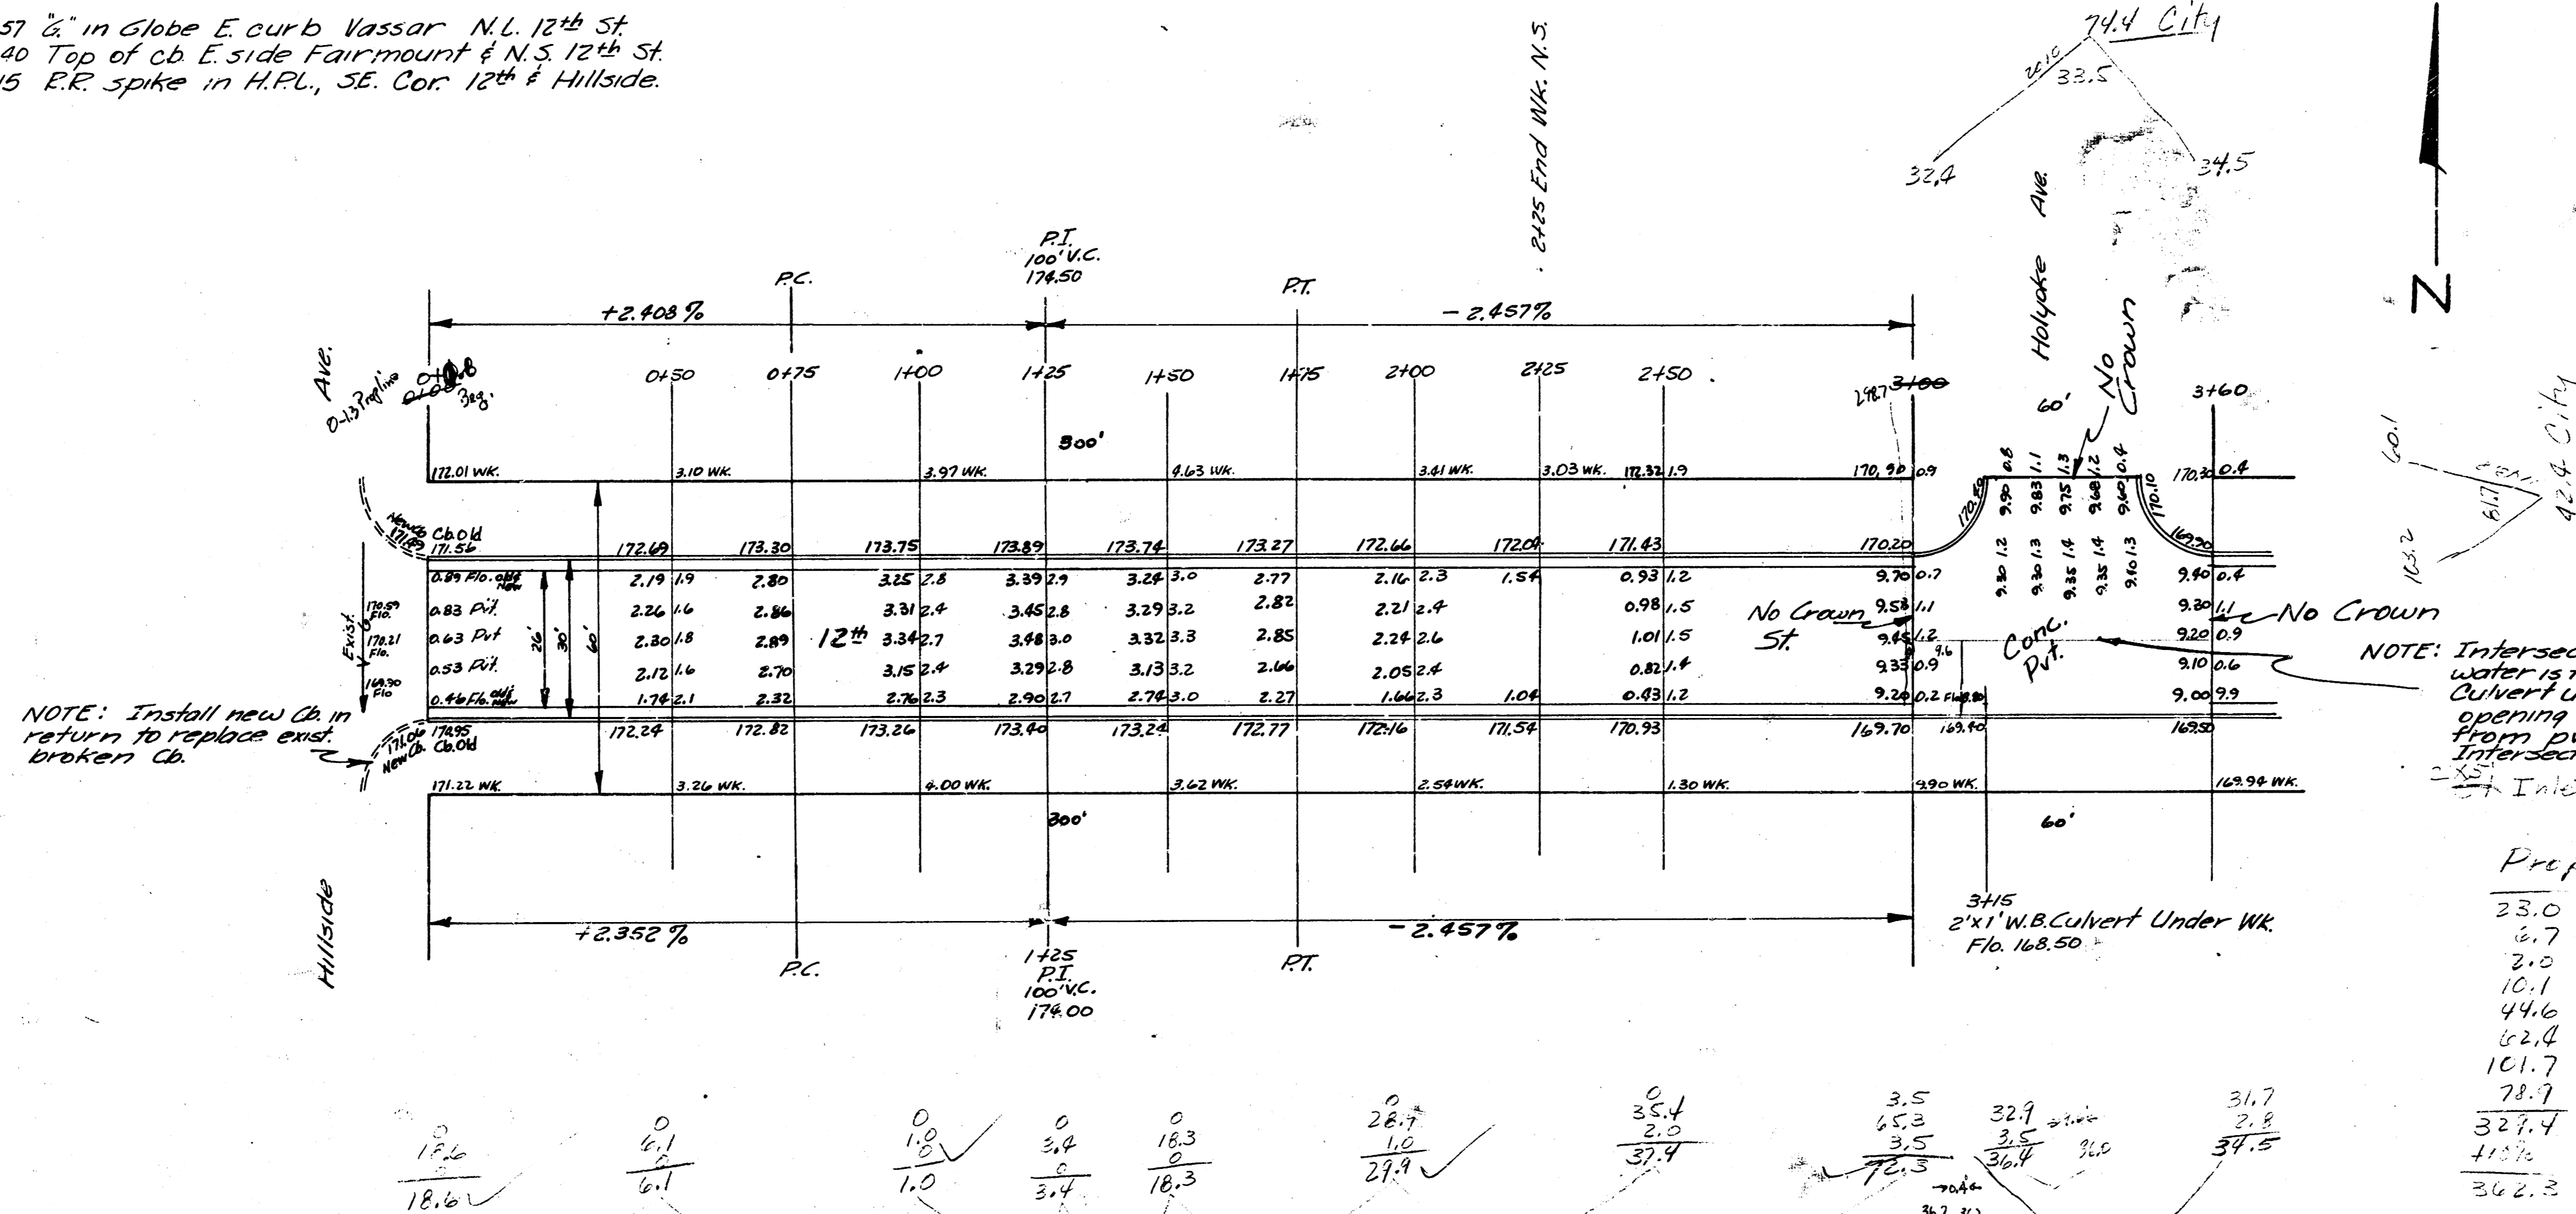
57 "G." in Globe E. curb Vassar N.L. 12th St.
40 Top of cb. E. side Fairmount & N.S. 12th St.
15 R.R. spike in H.P.L., SE. Cor. 12th & Hillside.

74.4 City
26.10 33.5
32.4 34.5

2+25 End Wk. N.S.

P.I. 100' V.C. 174.50
P.C. P.T.
+2.408 % −2.457%

Ave.
0-13 Prop line 0+00 Beg.
0+50 0+75 1+00 1+25 1+50 1+75 2+00 2+25 2+50 2+87 3+00 3+60

Holyoke Ave.
60'
No Crown

300'

172.01 WK. 3.10 WK. 3.97 WK. 4.63 WK. 3.41 WK. 3.03 WK. 172.32 1.9 170.90 0.9 170.30 0.4

New Cb. Cb. Old 171.69 171.56
172.69 173.30 173.75 173.89 173.74 173.27 172.66 172.04 171.43 170.20

0.89 Flo. old New 2.19 1.9 2.80 3.25 2.8 3.39 2.9 3.24 3.0 2.77 2.16 2.3 1.54 0.93 1.2 9.70 0.7 9.40 0.4
0.83 Pvt. 2.26 1.6 2.86 3.31 2.4 3.45 2.8 3.29 3.2 2.82 2.21 2.4 0.98 1.5 9.58 1.1 9.30 1.1
0.63 Pvt 2.30 1.8 2.89 12th 3.34 2.7 3.48 3.0 3.32 3.3 2.85 2.24 2.6 1.01 1.5 9.45 1.2 9.20 0.9
0.53 Pvt. 2.12 1.6 2.70 3.15 2.4 3.29 2.8 3.13 3.2 2.66 2.05 2.4 0.82 1.4 9.33 0.9 9.10 0.6
0.46 Flo. old New 1.74 2.1 2.32 2.76 2.3 2.90 2.7 2.74 3.0 2.27 1.66 2.3 1.04 0.43 1.2 9.26 0.2 Flo. 8.80 9.00 9.9

Exist. 170.59 Flo. 170.21 Flo. 169.90 Flo
26' 30' 60'

170.69 9.90 0.8 9.83 1.1 9.75 1.3 9.68 1.2 9.60 0.4 170.10 169.90
9.30 1.2 9.30 1.3 9.35 1.4 9.35 1.4 9.40 1.3 9.6

No Crown St.
Conc. Pvt.
No Crown

171.06 New Cb. 170.95 Cb. Old
172.24 172.82 173.26 173.40 173.24 172.77 172.16 171.54 170.93 169.70 169.40 169.50

NOTE: Install new Cb. in return to replace exist. broken Cb.

171.22 WK. 3.26 WK. 4.00 WK. 3.62 WK. 2.54 WK. 1.30 WK. 9.90 WK. 169.94 WK.

300' 60'

Hillside

+2.352 % −2.457%
P.C. 1+25 P.I. 100' V.C. 174.00 P.T.

3+15
2'x1' W.B. Culvert Under Wk.
Flo. 168.50

NOTE: Intersec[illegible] water is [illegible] Culvert u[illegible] opening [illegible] from pu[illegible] Intersec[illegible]
Exist. Inle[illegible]

60.1 42.4 City 61.7 163.2

Prop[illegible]
23.0
6.7
2.0
10.1
44.6
62.4
101.7
78.9
329.4
+10%
362.3

0 18.6 18.6
0 6.1 0 6.1
0 1.0 0 1.0
0 3.4 0 3.4
0 18.3 0 18.3
0 28.9 1.0 29.9
0 35.4 2.0 37.4
3.5 65.3 3.5 72.3
32.9 3.5 36.4 36.0
31.7 2.8 34.5